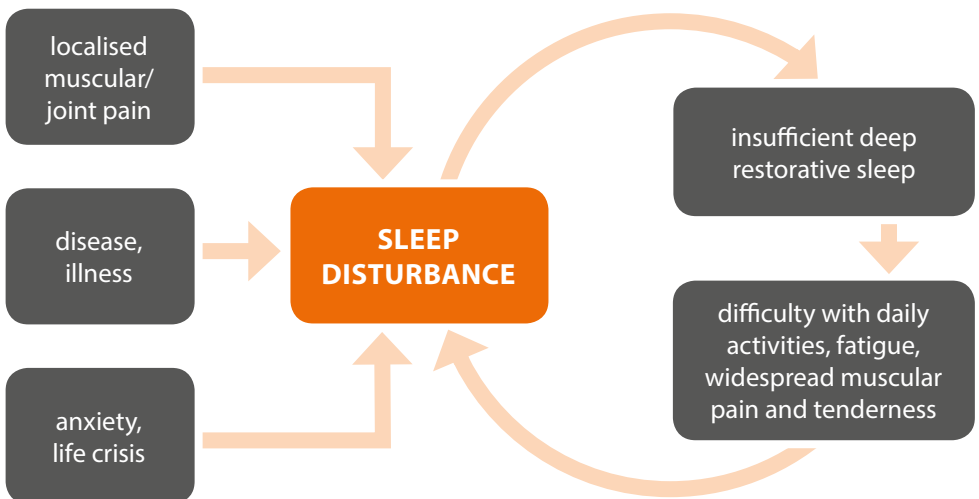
localised muscular/ joint pain

disease, illness

anxiety, life crisis

SLEEP DISTURBANCE

insufficient deep restorative sleep

difficulty with daily activities, fatigue, widespread muscular pain and tenderness